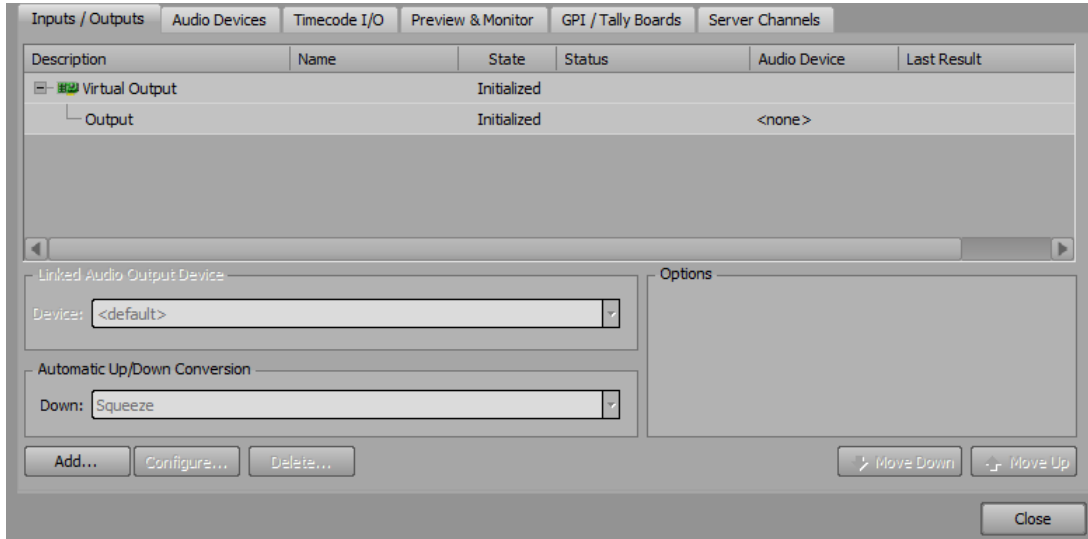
Inputs / Outputs | Audio Devices | Timecode I/O | Preview & Monitor | GPI / Tally Boards | Server Channels

| Description | Name | State | Status | Audio Device | Last Result |
|---|---|---|---|---|---|
| Virtual Output | | Initialized | | | |
| Output | | Initialized | | <none> | |

Linked Audio Output Device
Device: <default>

Automatic Up/Down Conversion
Down: Squeeze

Options

Add... Configure... Delete...

Move Down Move Up

Close